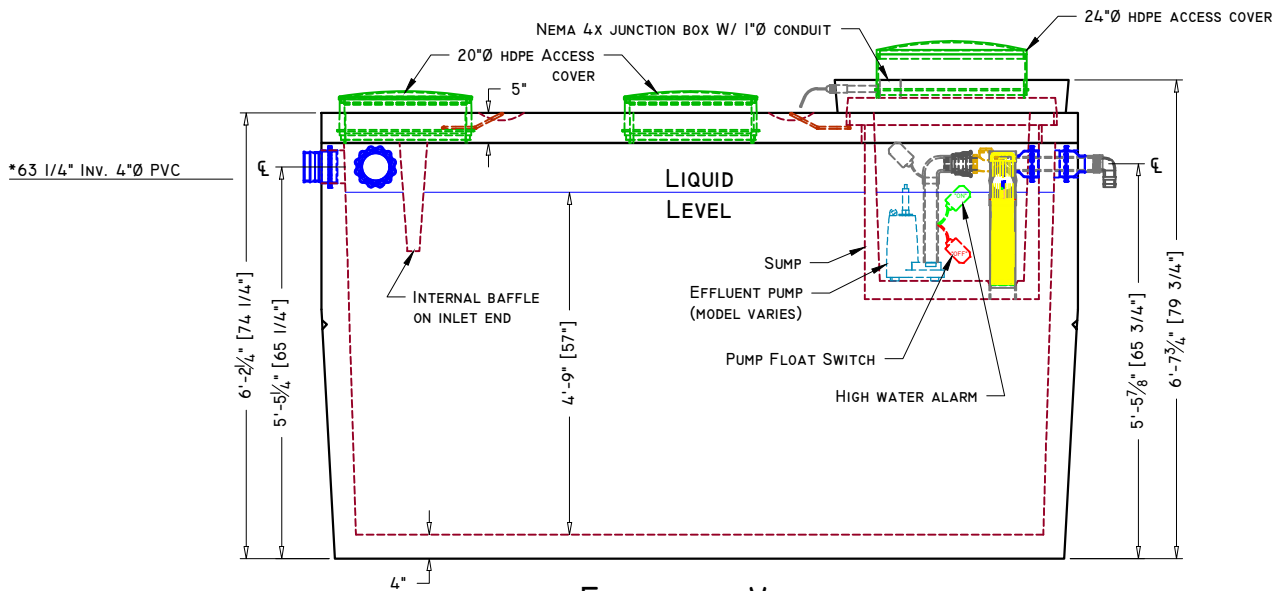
Nema 4x junction box W/ 1"Ø conduit

24"Ø HDPE access cover

20"Ø HDPE Access cover

5"

*63 1/4" Inv. 4"Ø PVC

℄

℄

Liquid Level

Sump

Effluent pump (model varies)

Internal baffle on inlet end

Pump Float Switch

High water alarm

OFF

$6'-2\frac{1}{4}"$ [74 1/4"]

$5'-5\frac{1}{4}"$ [65 1/4"]

4'-9" [57"]

$5'-5\frac{7}{8}"$ [65 3/4"]

$6'-7\frac{3}{4}"$ [79 3/4"]

4"

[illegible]